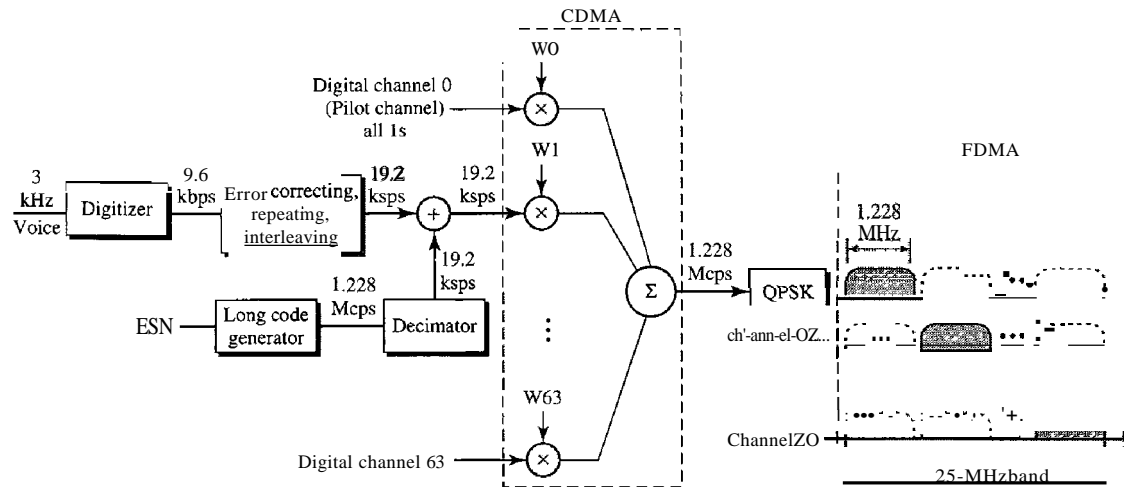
CDMA

W0

Digital channel 0 (Pilot channel) all 1s

W1

3 kHz Voice

Digitizer

9.6 kbps

Error correcting, repeating, interleaving

19.2 ksps

19.2 ksps

19.2 ksps

1.228 Mcps

ESN

Long code generator

Decimator

$\Sigma$

1.228 Mcps

QPSK

FDMA

1.228 MHz

ch'-ann-el-OZ...

W63

Digital channel 63

ChannelZO

25-MHzband